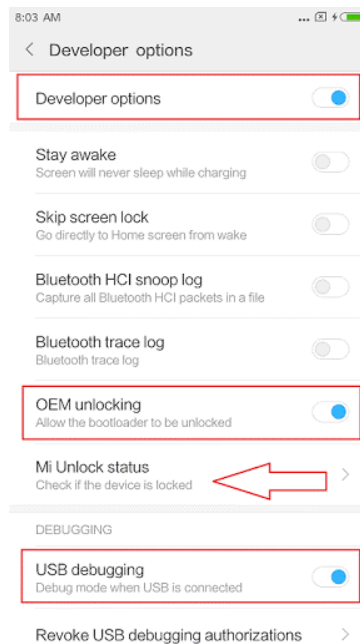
8:03 AM

Developer options

Developer options

Stay awake
Screen will never sleep while charging

Skip screen lock
Go directly to Home screen from wake

Bluetooth HCI snoop log
Capture all Bluetooth HCI packets in a file

Bluetooth trace log
Bluetooth trace log

OEM unlocking
Allow the bootloader to be unlocked

Mi Unlock status
Check if the device is locked

DEBUGGING

USB debugging
Debug mode when USB is connected

Revoke USB debugging authorizations